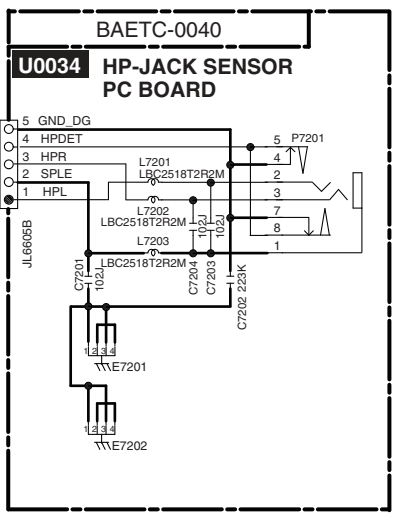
BAETC-0040

U0034 HP-JACK SENSOR PC BOARD

5 GND_DG
4 HPDET
3 HPR
2 SPLE
1 HPL

JL6605B

L7201
LBC2518T2R2M
L7202
LBC2518T2R2M
L7203
LBC2518T2R2M

5 P7201
4
2
3
7
8
1

C7201 102J
C7204 102J
C7203 102J
C7202 223K

1 2 3 4
E7201
1 2 3 4
E7202